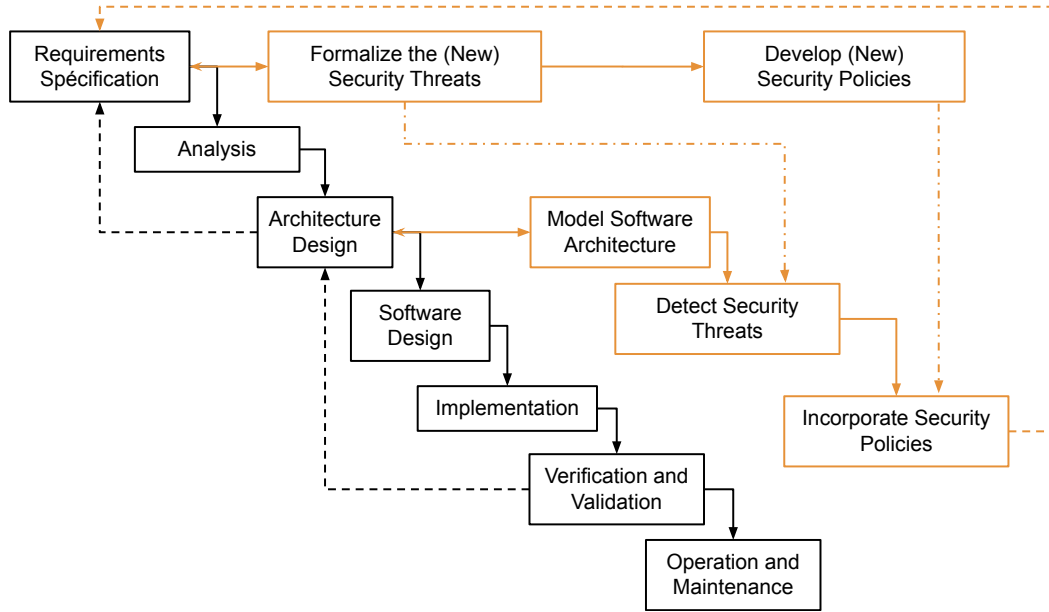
Requirements Spécification

Formalize the (New) Security Threats

Develop (New) Security Policies

Analysis

Architecture Design

Model Software Architecture

Detect Security Threats

Software Design

Implementation

Incorporate Security Policies

Verification and Validation

Operation and Maintenance